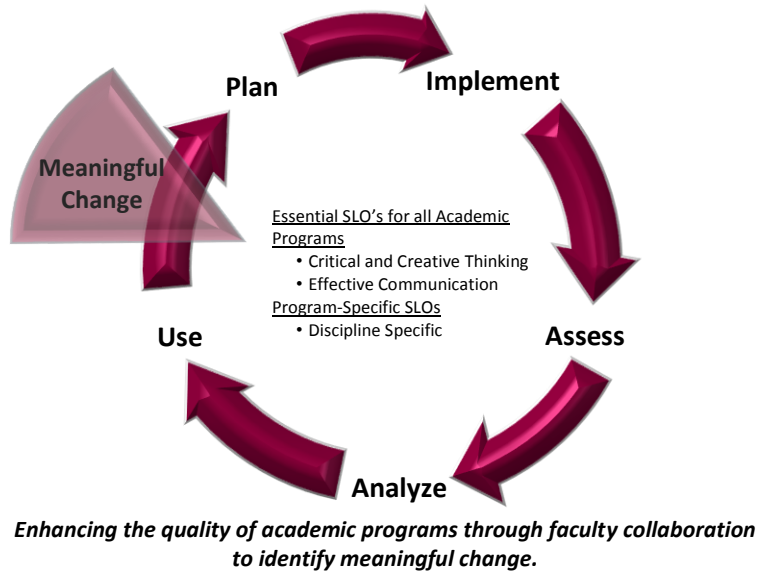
Plan

Implement

Meaningful Change

Essential SLO's for all Academic Programs
• Critical and Creative Thinking
• Effective Communication
Program-Specific SLOs
• Discipline Specific

Use

Assess

Analyze

*Enhancing the quality of academic programs through faculty collaboration to identify meaningful change.*